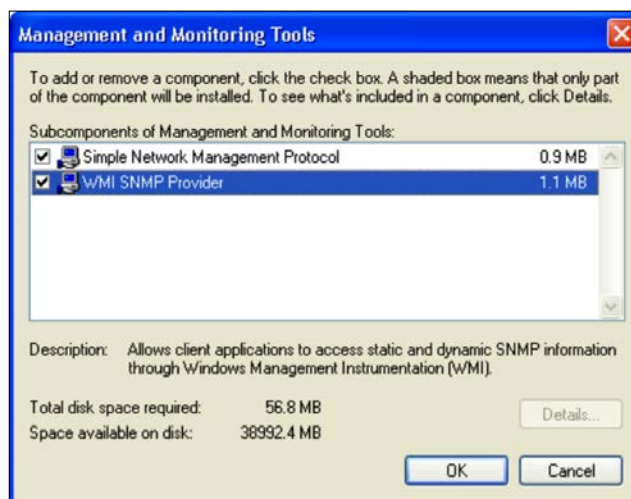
Management and Monitoring Tools

To add or remove a component, click the check box. A shaded box means that only part of the component will be installed. To see what's included in a component, click Details.

Subcomponents of Management and Monitoring Tools:

| | | |
|---|---|---|
| ☑ | Simple Network Management Protocol | 0.9 MB |
| ☑ | WMI SNMP Provider | 1.1 MB |

Description: Allows client applications to access static and dynamic SNMP information through Windows Management Instrumentation (WMI).

Total disk space required: 56.8 MB
Space available on disk: 38992.4 MB

Details...

OK

Cancel